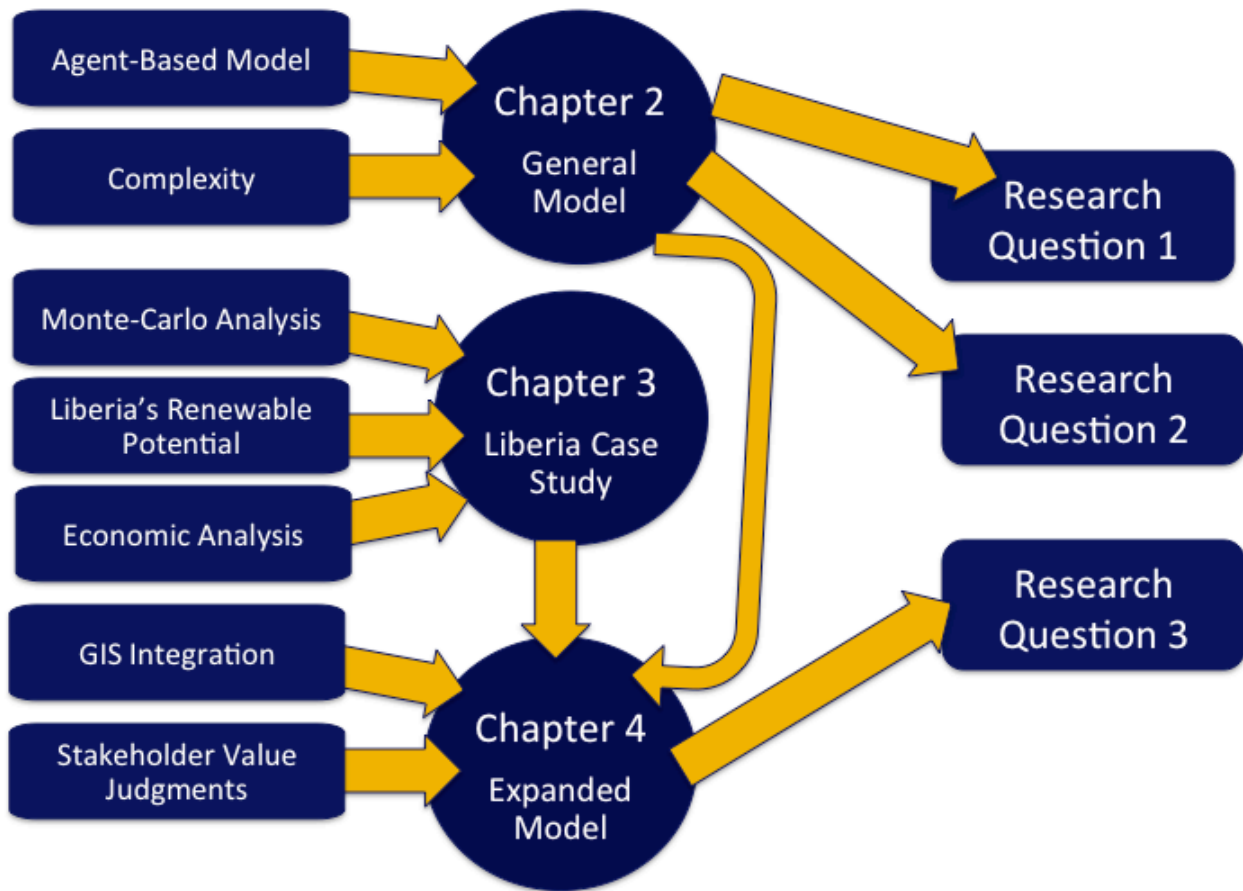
Agent-Based Model

Complexity

Chapter 2
General Model

Research Question 1

Monte-Carlo Analysis

Liberia's Renewable Potential

Economic Analysis

Chapter 3
Liberia Case Study

Research Question 2

GIS Integration

Stakeholder Value Judgments

Chapter 4
Expanded Model

Research Question 3